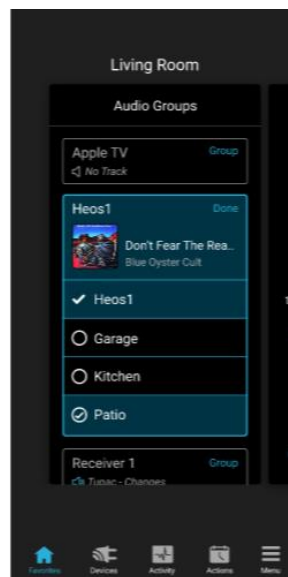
Living Room

Audio Groups

Apple TV
Group
No Track

Heos1
Done
Don't Fear The Rea...
Blue Oyster Cult

Heos1

Garage

Kitchen

Patio

Receiver 1
Group
Tupac - Changes

Favorites
Devices
Activity
Actions
Menu